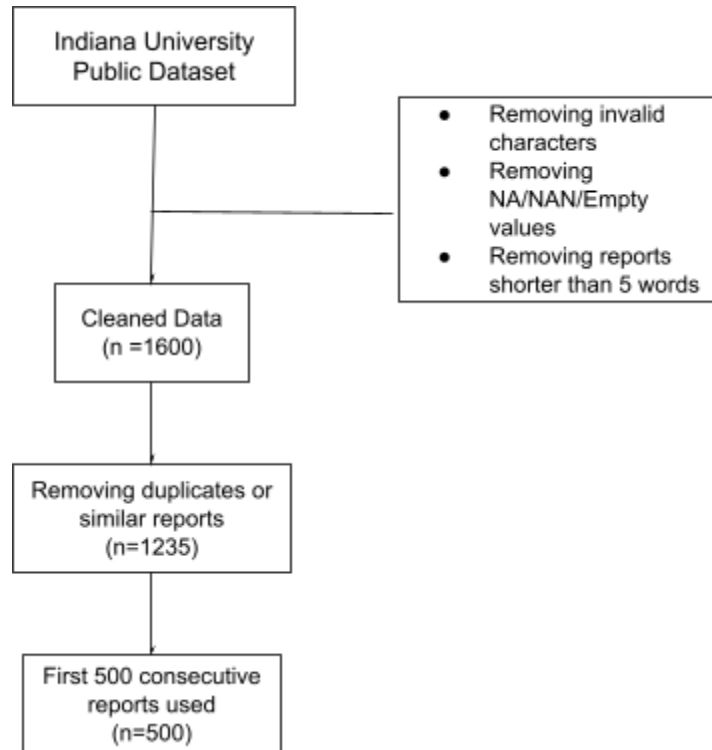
Indiana University Public Dataset

- Removing invalid characters
- Removing NA/NAN/Empty values
- Removing reports shorter than 5 words

Cleaned Data (n =1600)

Removing duplicates or similar reports (n=1235)

First 500 consecutive reports used (n=500)